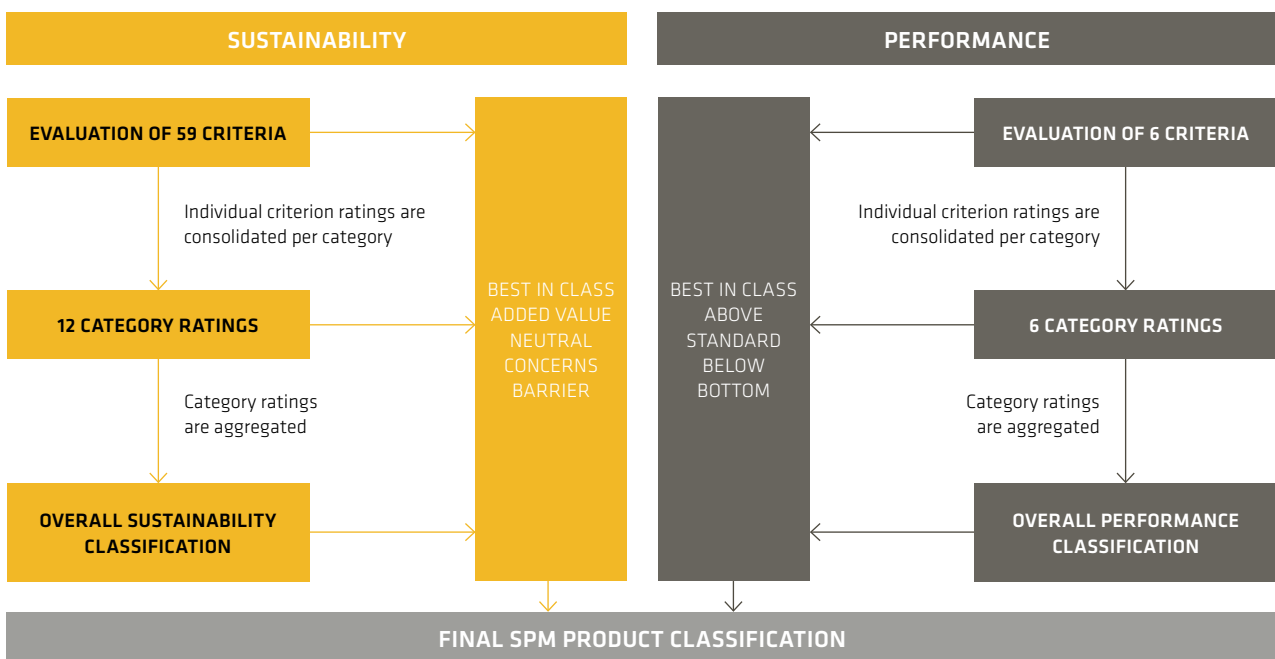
SUSTAINABILITY

PERFORMANCE

EVALUATION OF 59 CRITERIA

Individual criterion ratings are consolidated per category

12 CATEGORY RATINGS

Category ratings are aggregated

OVERALL SUSTAINABILITY CLASSIFICATION

BEST IN CLASS
ADDED VALUE
NEUTRAL
CONCERNS
BARRIER

BEST IN CLASS
ABOVE
STANDARD
BELOW
BOTTOM

EVALUATION OF 6 CRITERIA

Individual criterion ratings are consolidated per category

6 CATEGORY RATINGS

Category ratings are aggregated

OVERALL PERFORMANCE CLASSIFICATION

FINAL SPM PRODUCT CLASSIFICATION